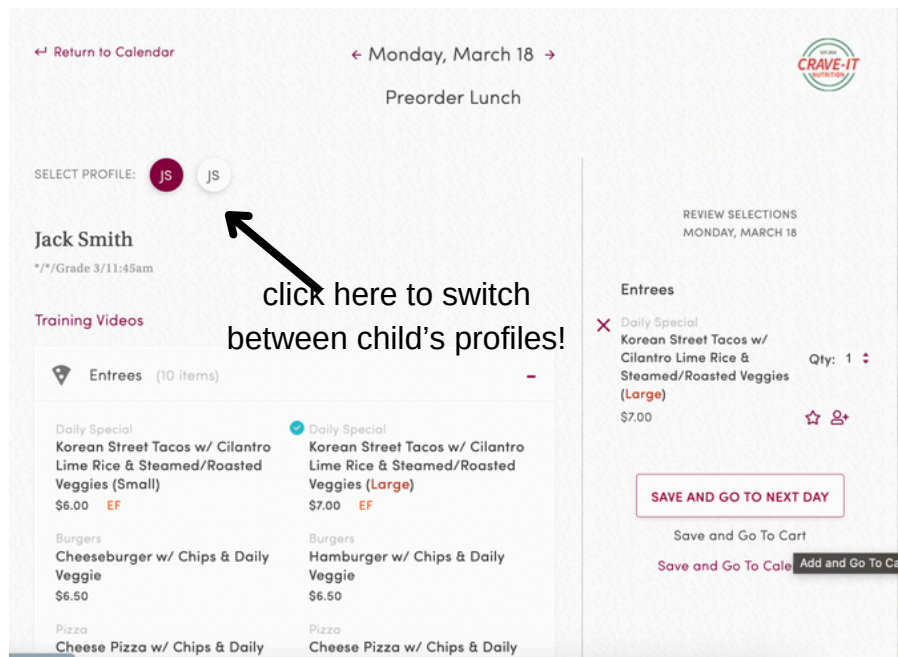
↩ Return to Calendar

← Monday, March 18 →

Preorder Lunch

EST. 2014
CRAVE-IT
NUTRITION

SELECT PROFILE: JS JS

Jack Smith
*/*/Grade 3/11:45am

click here to switch between child's profiles!

Training Videos

Entrees (10 items) −

Daily Special
Korean Street Tacos w/ Cilantro Lime Rice & Steamed/Roasted Veggies (Small)
$6.00 EF

Daily Special
Korean Street Tacos w/ Cilantro Lime Rice & Steamed/Roasted Veggies (Large)
$7.00 EF

Burgers
Cheeseburger w/ Chips & Daily Veggie
$6.50

Burgers
Hamburger w/ Chips & Daily Veggie
$6.50

Pizza
Cheese Pizza w/ Chips & Daily

Pizza
Cheese Pizza w/ Chips & Daily

REVIEW SELECTIONS
MONDAY, MARCH 18

Entrees

✕ Daily Special
Korean Street Tacos w/ Cilantro Lime Rice & Steamed/Roasted Veggies (Large)
Qty: 1
$7.00

SAVE AND GO TO NEXT DAY

Save and Go To Cart

Save and Go To Cale

Add and Go To Ca